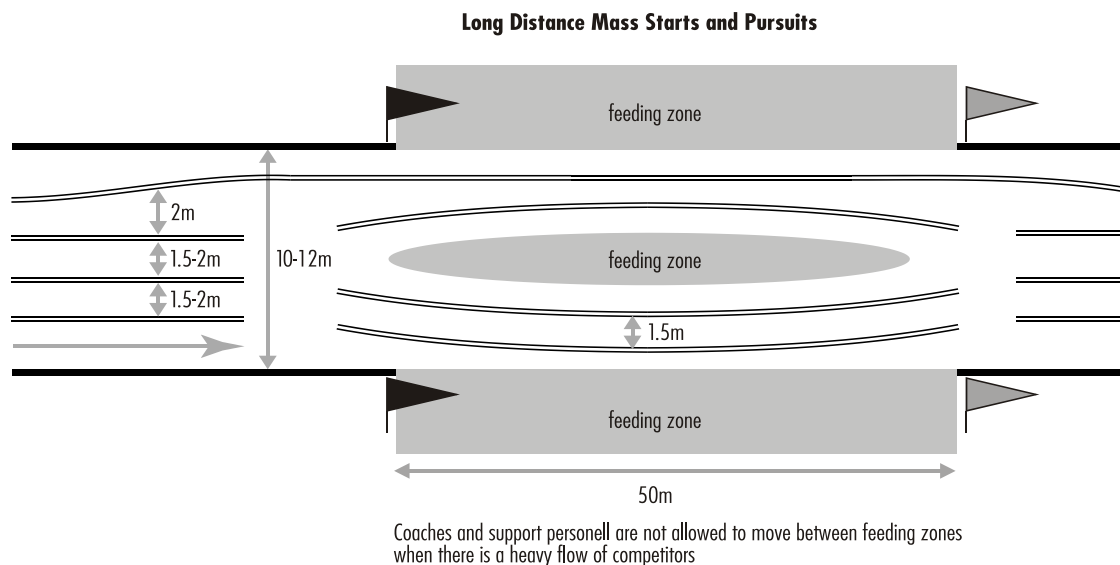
Long Distance Mass Starts and Pursuits

feeding zone

2m

1.5-2m

1.5-2m

10-12m

feeding zone

1.5m

feeding zone

50m

Coaches and support personell are not allowed to move between feeding zones when there is a heavy flow of competitors